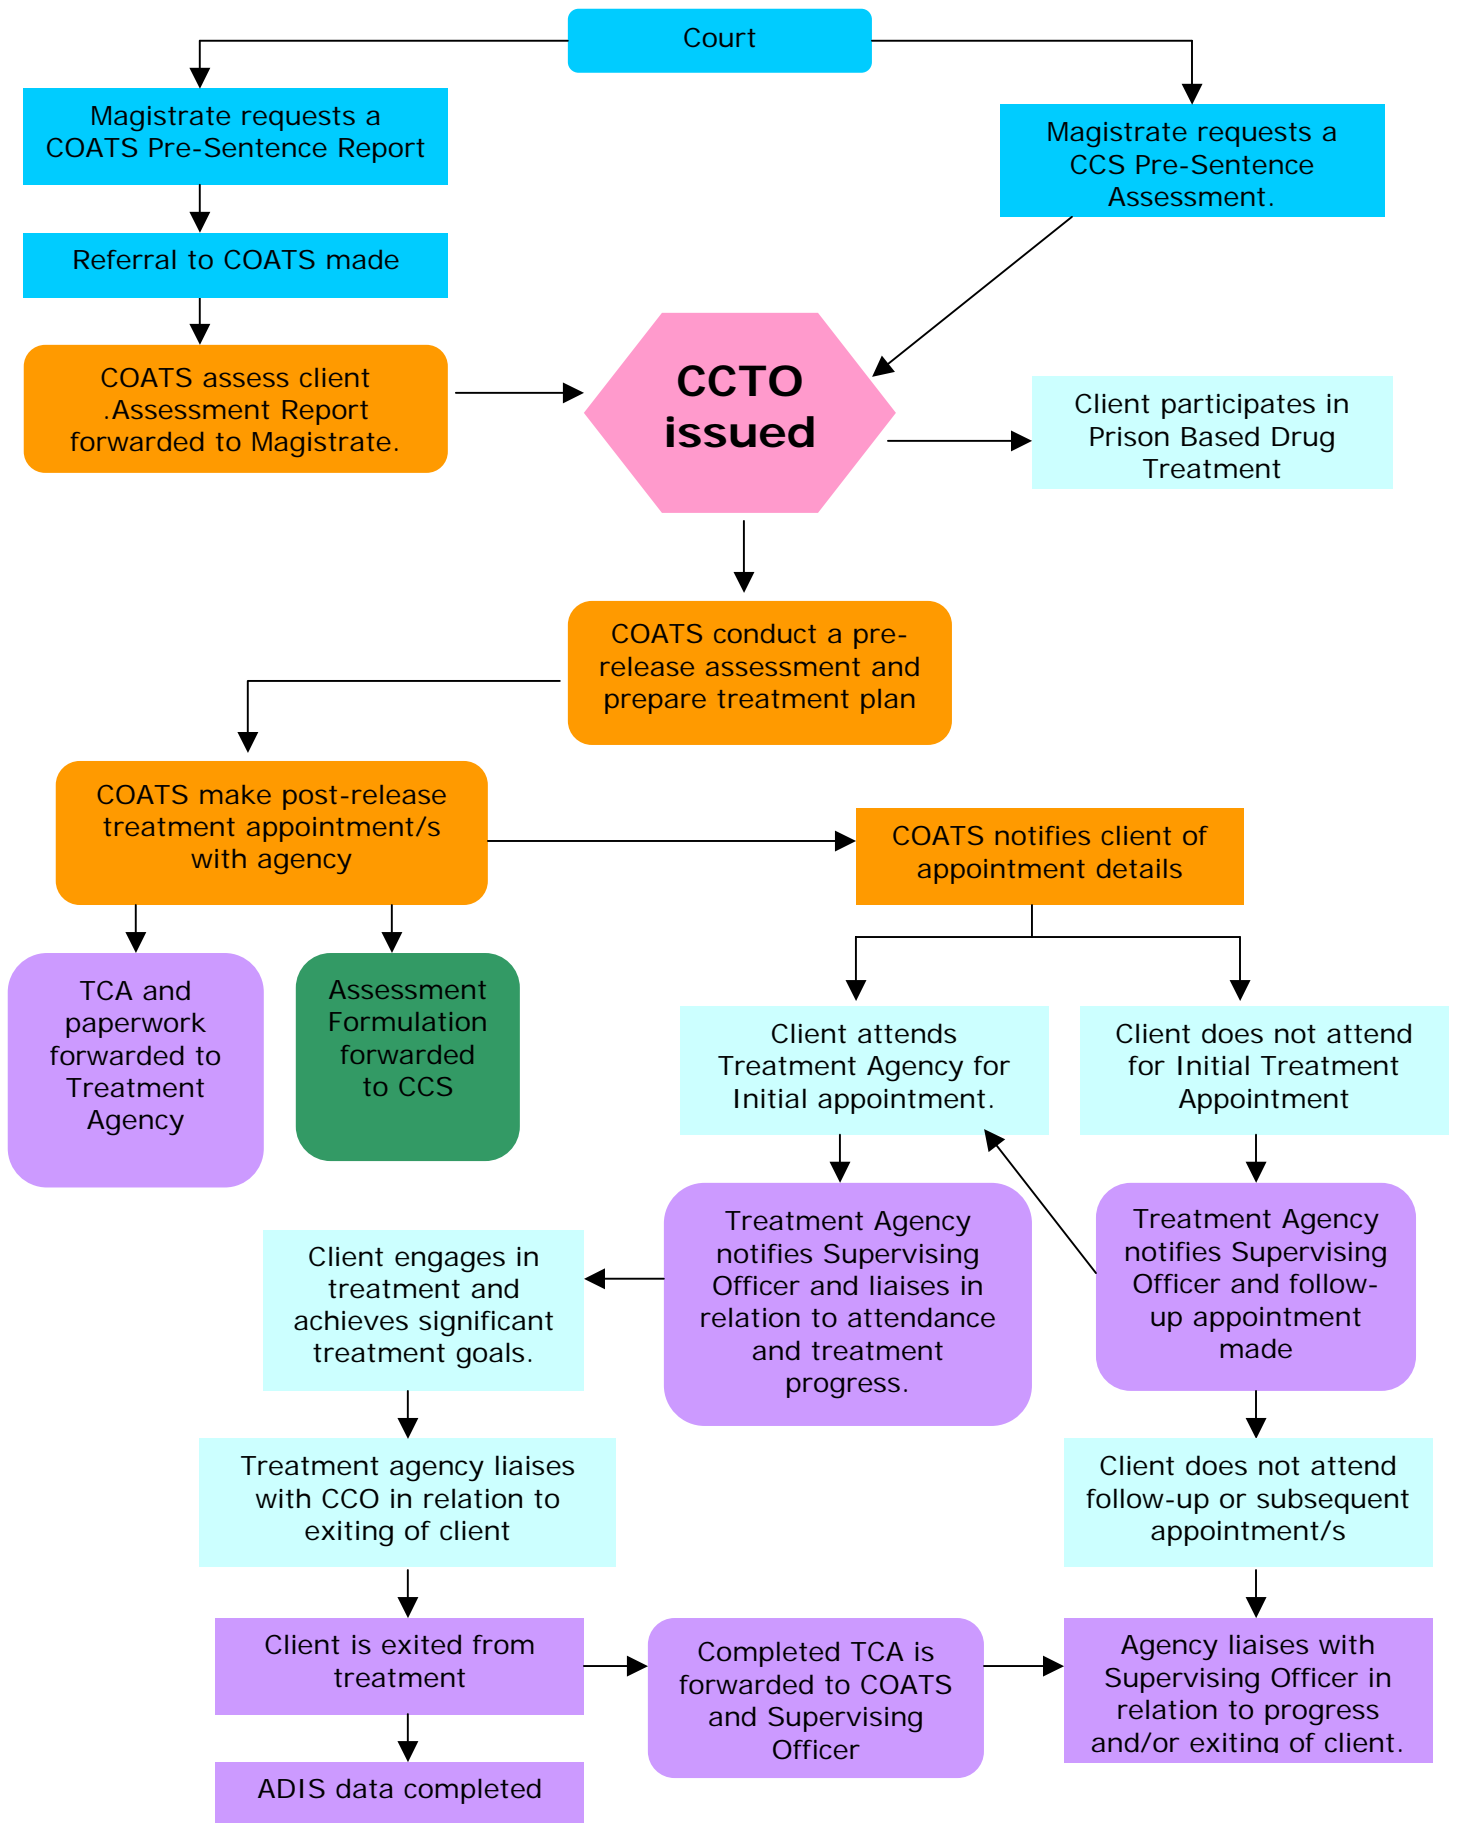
Court

Magistrate requests a COATS Pre-Sentence Report

Magistrate requests a CCS Pre-Sentence Assessment.

Referral to COATS made

COATS assess client .Assessment Report forwarded to Magistrate.

CCTO issued

Client participates in Prison Based Drug Treatment

COATS conduct a pre-release assessment and prepare treatment plan

COATS make post-release treatment appointment/s with agency

COATS notifies client of appointment details

TCA and paperwork forwarded to Treatment Agency

Assessment Formulation forwarded to CCS

Client attends Treatment Agency for Initial appointment.

Client does not attend for Initial Treatment Appointment

Client engages in treatment and achieves significant treatment goals.

Treatment Agency notifies Supervising Officer and liaises in relation to attendance and treatment progress.

Treatment Agency notifies Supervising Officer and follow-up appointment made

Treatment agency liaises with CCO in relation to exiting of client

Client does not attend follow-up or subsequent appointment/s

Client is exited from treatment

Completed TCA is forwarded to COATS and Supervising Officer

Agency liaises with Supervising Officer in relation to progress and/or exiting of client.

ADIS data completed